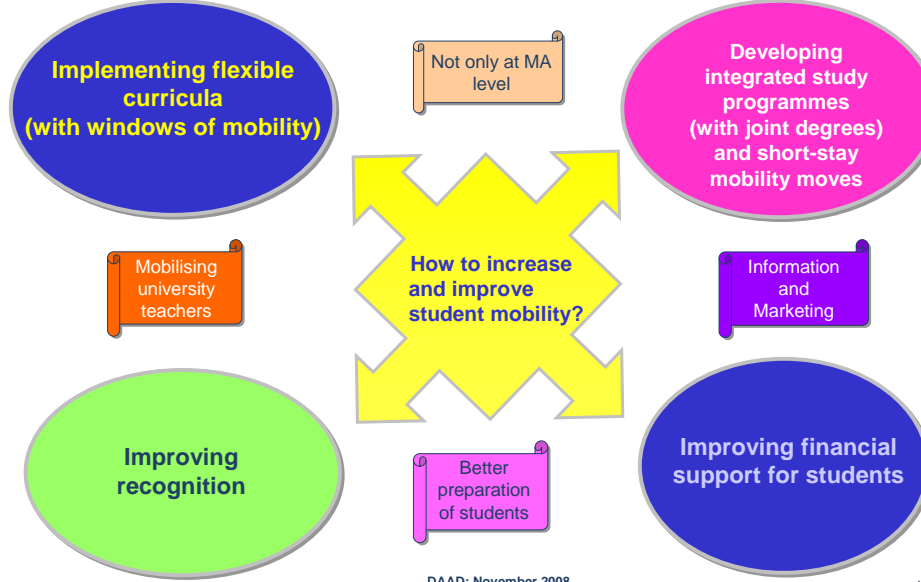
Implementing flexible curricula (with windows of mobility)

Not only at MA level

Developing integrated study programmes (with joint degrees) and short-stay mobility moves

Mobilising university teachers

How to increase and improve student mobility?

Information and Marketing

Improving recognition

Better preparation of students

Improving financial support for students

DAAD: November 2008